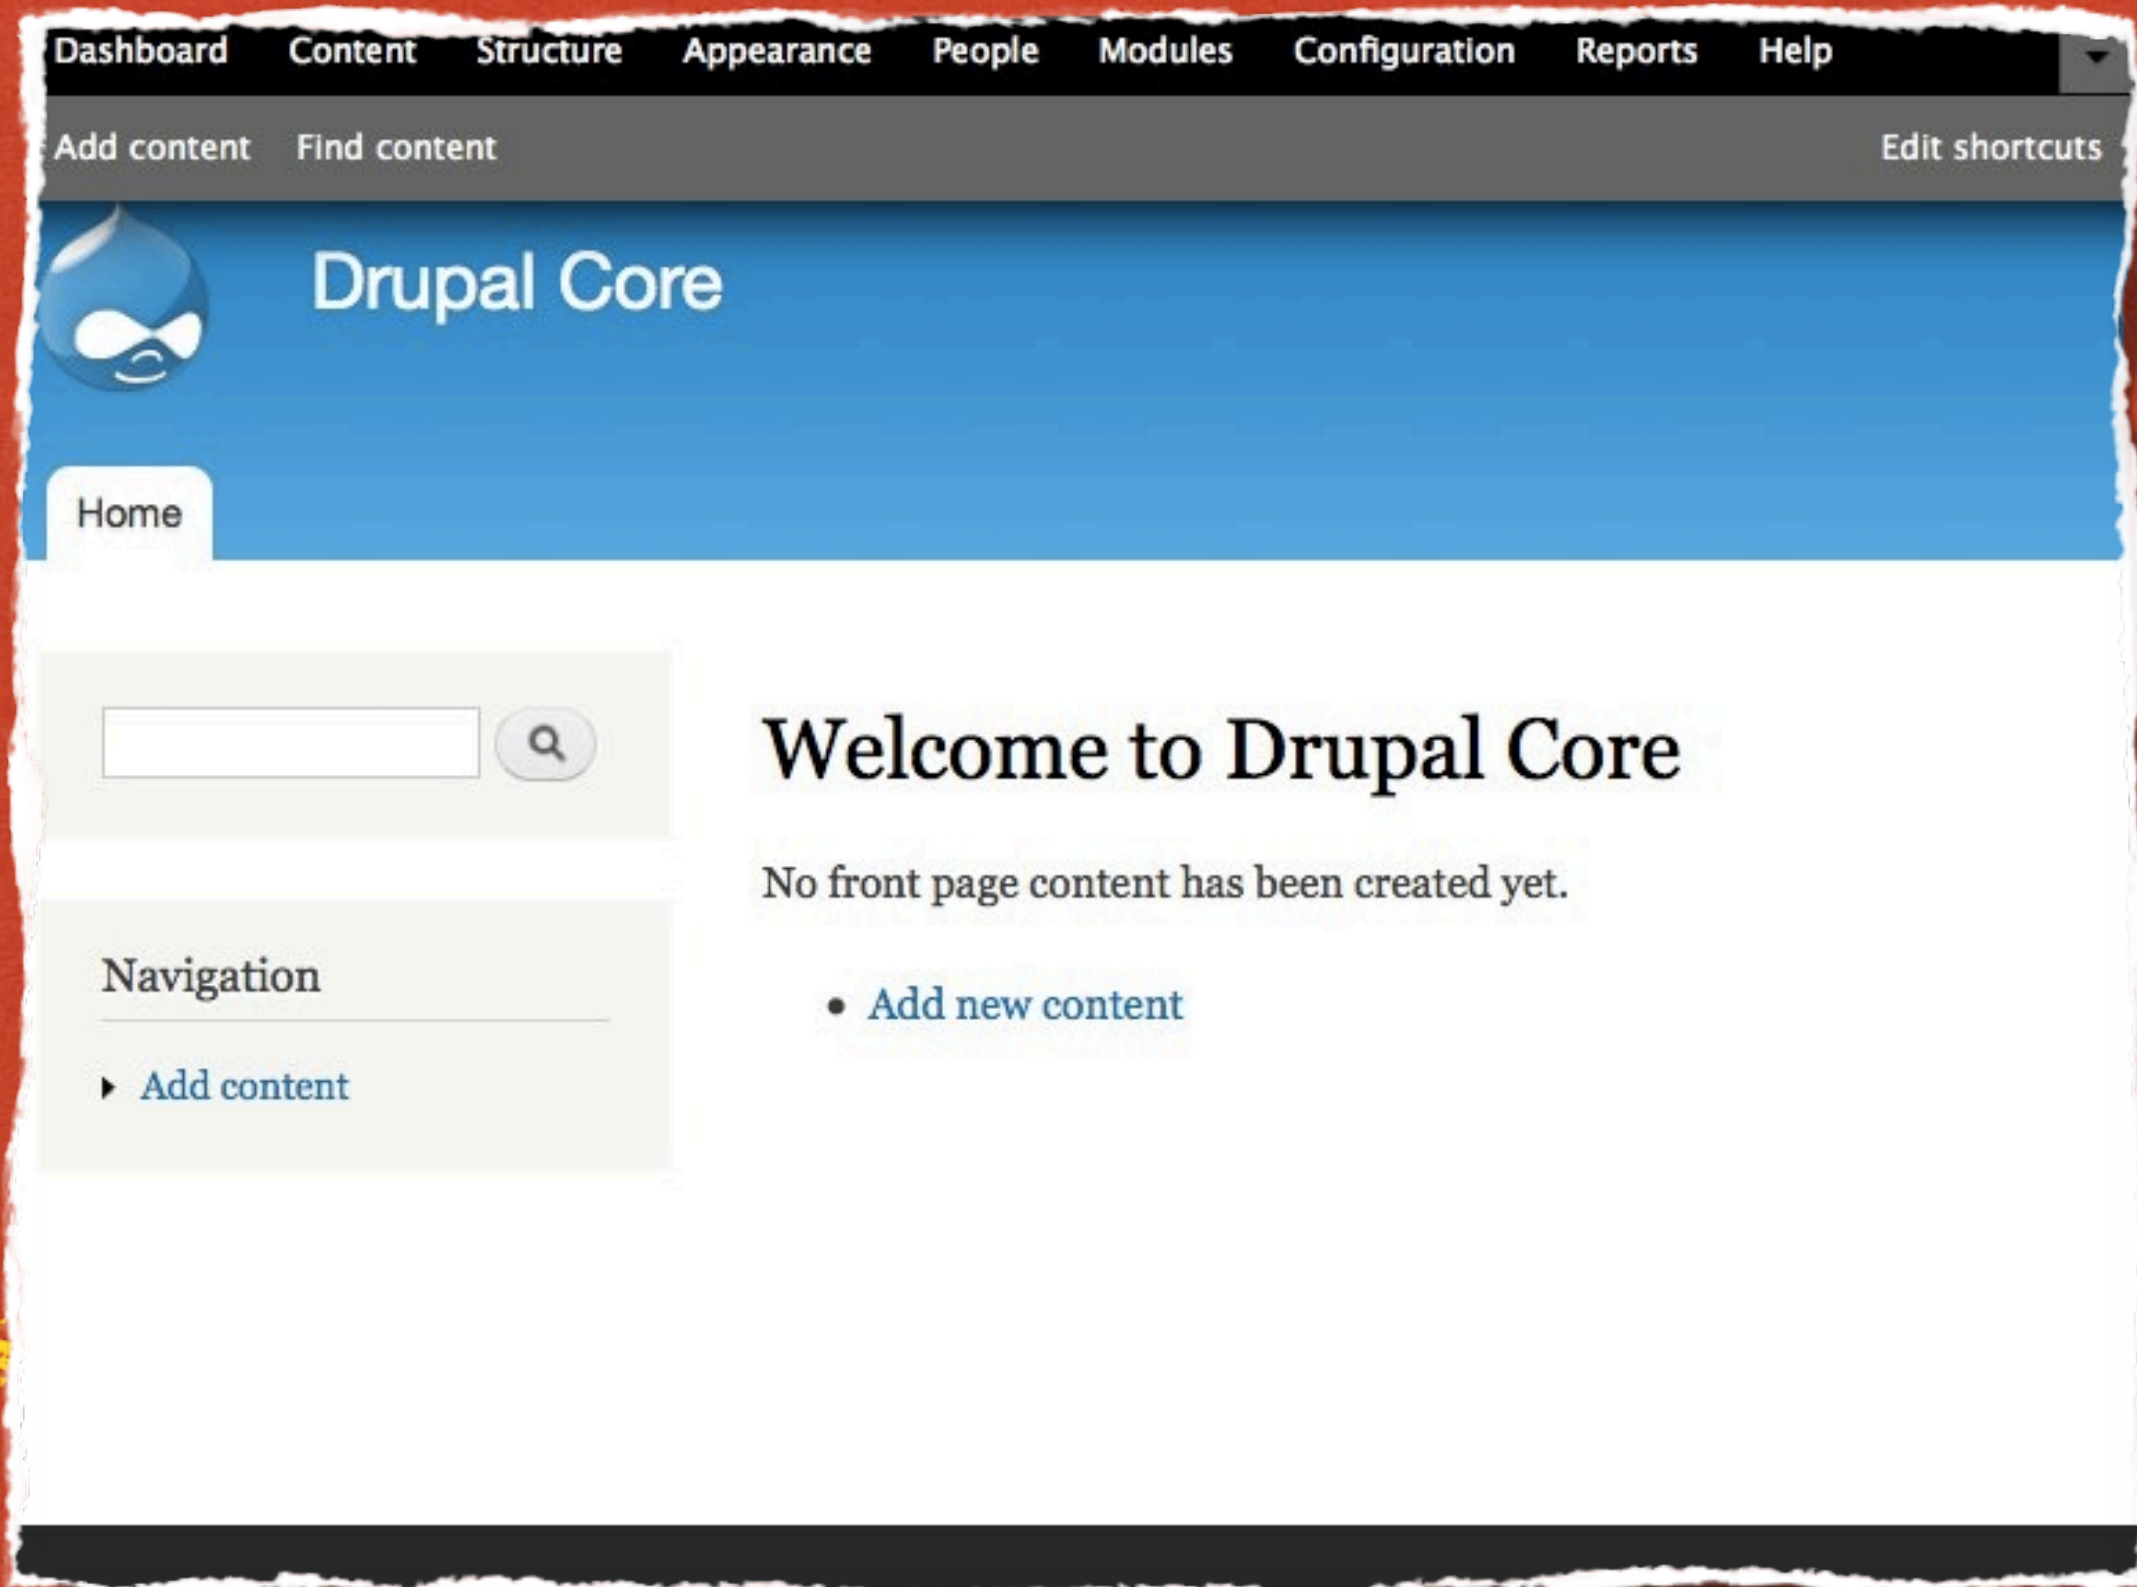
Dashboard Content Structure Appearance People Modules Configuration Reports Help

Add content Find content Edit shortcuts

Drupal Core

Home

Welcome to Drupal Core

No front page content has been created yet.

- Add new content

Navigation

Add content